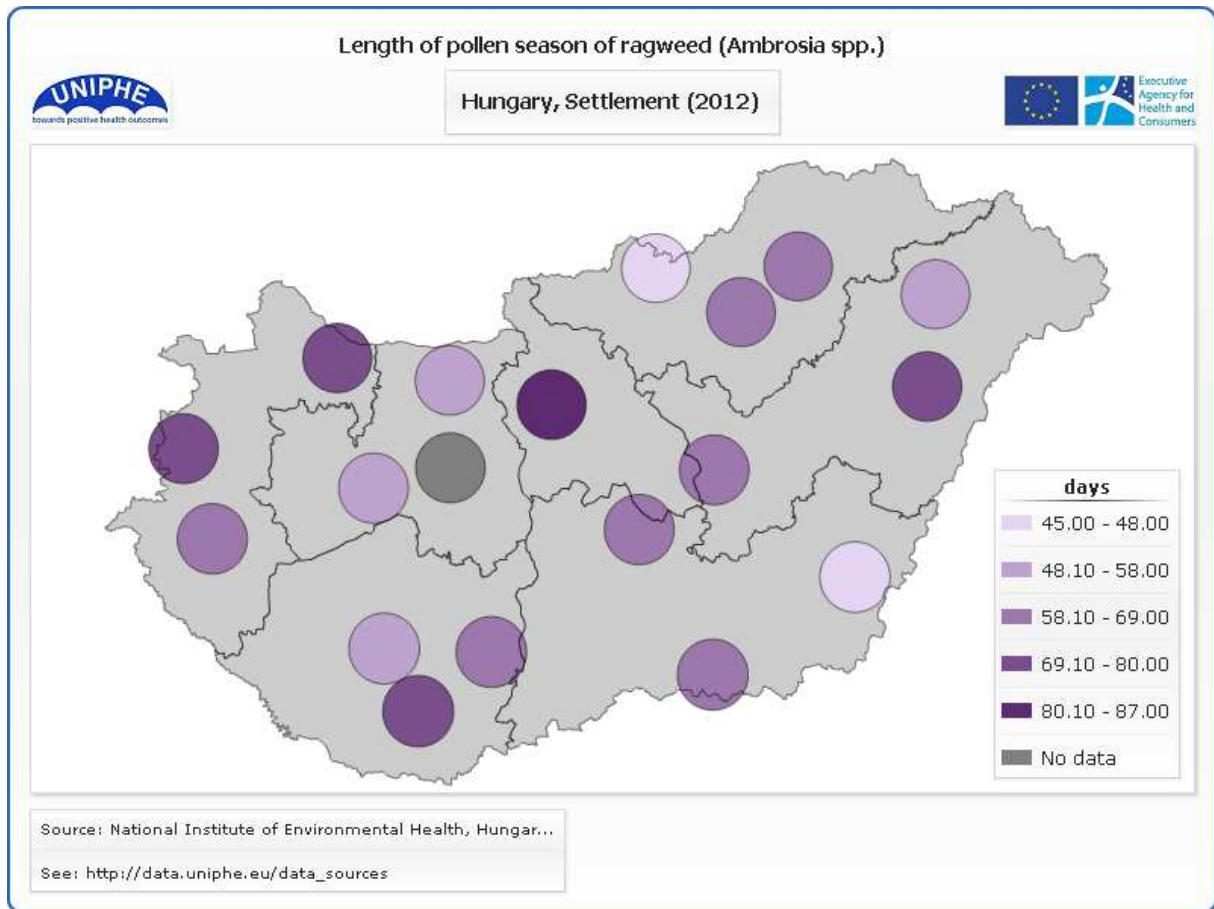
Length of pollen season of ragweed (Ambrosia spp.)

UNIPHE
towards positive health outcomes

Hungary, Settlement (2012)

Executive Agency for Health and Consumers

days
45.00 - 48.00
48.10 - 58.00
58.10 - 69.00
69.10 - 80.00
80.10 - 87.00
No data

Source: National Institute of Environmental Health, Hungar...

See: http://data.uniphe.eu/data_sources